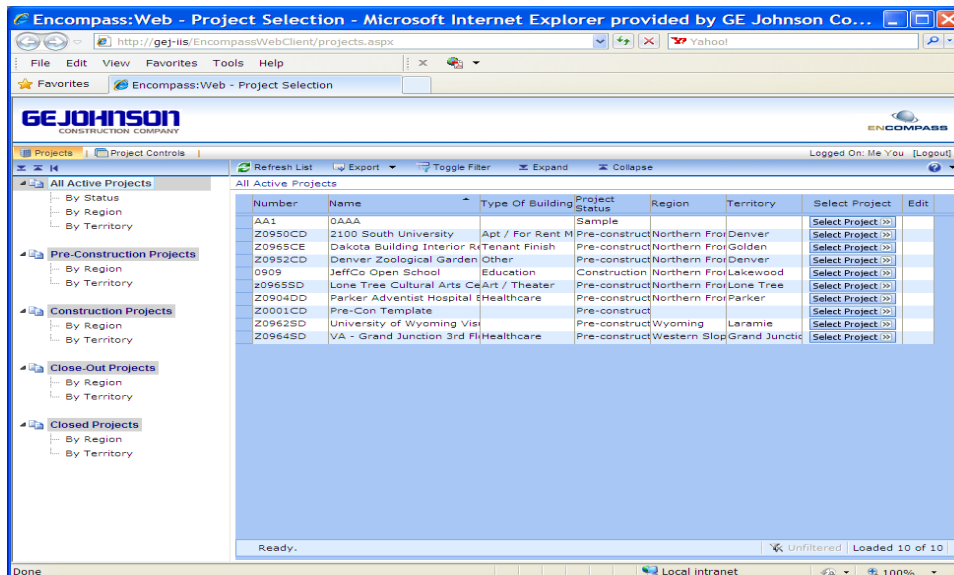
Encompass:Web - Project Selection - Microsoft Internet Explorer provided by GE Johnson Co...

http://gej-iis/EncompassWebClient/projects.aspx

Yahoo!

File Edit View Favorites Tools Help

Favorites Encompass:Web - Project Selection

GEJOHNSON CONSTRUCTION COMPANY

ENCOMPASS

Projects | Project Controls |

Logged On: Me You [Logout]

All Active Projects
By Status
By Region
By Territory

Pre-Construction Projects
By Region
By Territory

Construction Projects
By Region
By Territory

Close-Out Projects
By Region
By Territory

Closed Projects
By Region
By Territory

Refresh List Export Toggle Filter Expand Collapse

All Active Projects

| Number | Name | Type Of Building | Project Status | Region | Territory | Select Project | Edit |
|---|---|---|---|---|---|---|---|
| AA1 | 0AAA | | Sample | | | Select Project | |
| Z0950CD | 2100 South University | Apt / For Rent M | Pre-construct | Northern Fror | Denver | Select Project | |
| Z0965CE | Dakota Building Interior Re | Tenant Finish | Pre-construct | Northern Fror | Golden | Select Project | |
| Z0952CD | Denver Zoological Garden | Other | Pre-construct | Northern Fror | Denver | Select Project | |
| 0909 | JeffCo Open School | Education | Construction | Northern Fror | Lakewood | Select Project | |
| z0965SD | Lone Tree Cultural Arts Ce | Art / Theater | Pre-construct | Northern Fror | Lone Tree | Select Project | |
| Z0904DD | Parker Adventist Hospital E | Healthcare | Pre-construct | Northern Fror | Parker | Select Project | |
| Z0001CD | Pre-Con Template | | Pre-construct | | | Select Project | |
| Z0962SD | University of Wyoming Visi | | Pre-construct | Wyoming | Laramie | Select Project | |
| Z0964SD | VA - Grand Junction 3rd Fl | Healthcare | Pre-construct | Western Slop | Grand Junctic | Select Project | |

Ready.

Unfiltered | Loaded 10 of 10

Done

Local intranet

100%